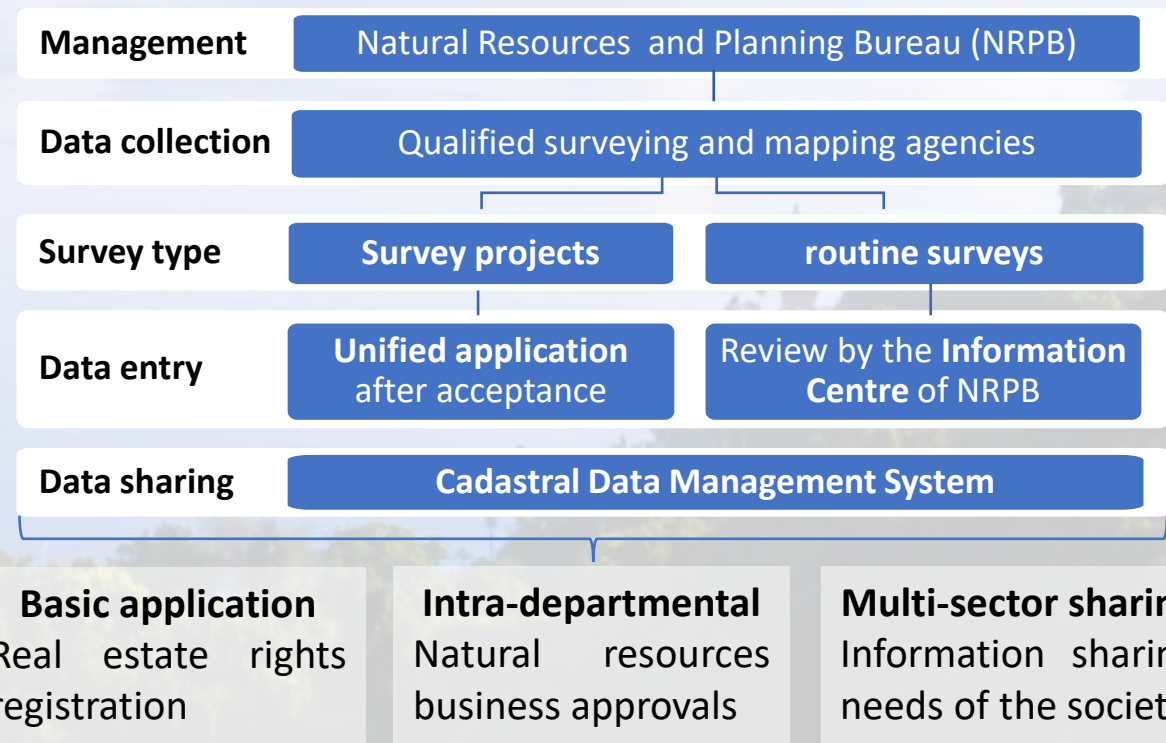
Management
Natural Resources and Planning Bureau (NRPB)

Data collection
Qualified surveying and mapping agencies

Survey type
Survey projects
routine surveys

Data entry
Unified application after acceptance
Review by the Information Centre of NRPB

Data sharing
Cadastral Data Management System

Basic application
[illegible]eal estate rights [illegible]egistration

Intra-departmental
Natural resources business approvals

Multi-sector shari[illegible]
Information shari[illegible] needs of the societ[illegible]